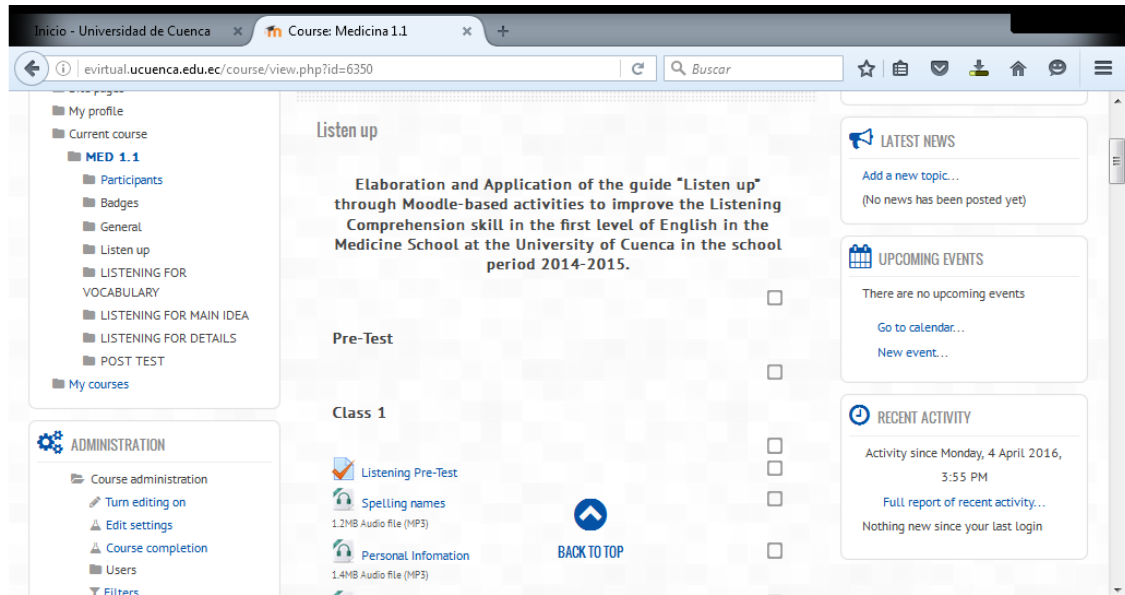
Inicio - Universidad de Cuenca ×
Course: Medicina 1.1 ×
+

evirtual.ucuenca.edu.ec/course/view.php?id=6350
Buscar

My profile
Current course
MED 1.1
Participants
Badges
General
Listen up
LISTENING FOR VOCABULARY
LISTENING FOR MAIN IDEA
LISTENING FOR DETAILS
POST TEST
My courses

ADMINISTRATION
Course administration
Turn editing on
Edit settings
Course completion
Users
Filters

Listen up

Elaboration and Application of the guide "Listen up" through Moodle-based activities to improve the Listening Comprehension skill in the first level of English in the Medicine School at the University of Cuenca in the school period 2014-2015.

Pre-Test

Class 1

Listening Pre-Test
Spelling names
1.2MB Audio file (MP3)
Personal Infomation
1.4MB Audio file (MP3)

BACK TO TOP

LATEST NEWS
Add a new topic...
(No news has been posted yet)

UPCOMING EVENTS
There are no upcoming events
Go to calendar...
New event...

RECENT ACTIVITY
Activity since Monday, 4 April 2016, 3:55 PM
Full report of recent activity...
Nothing new since your last login